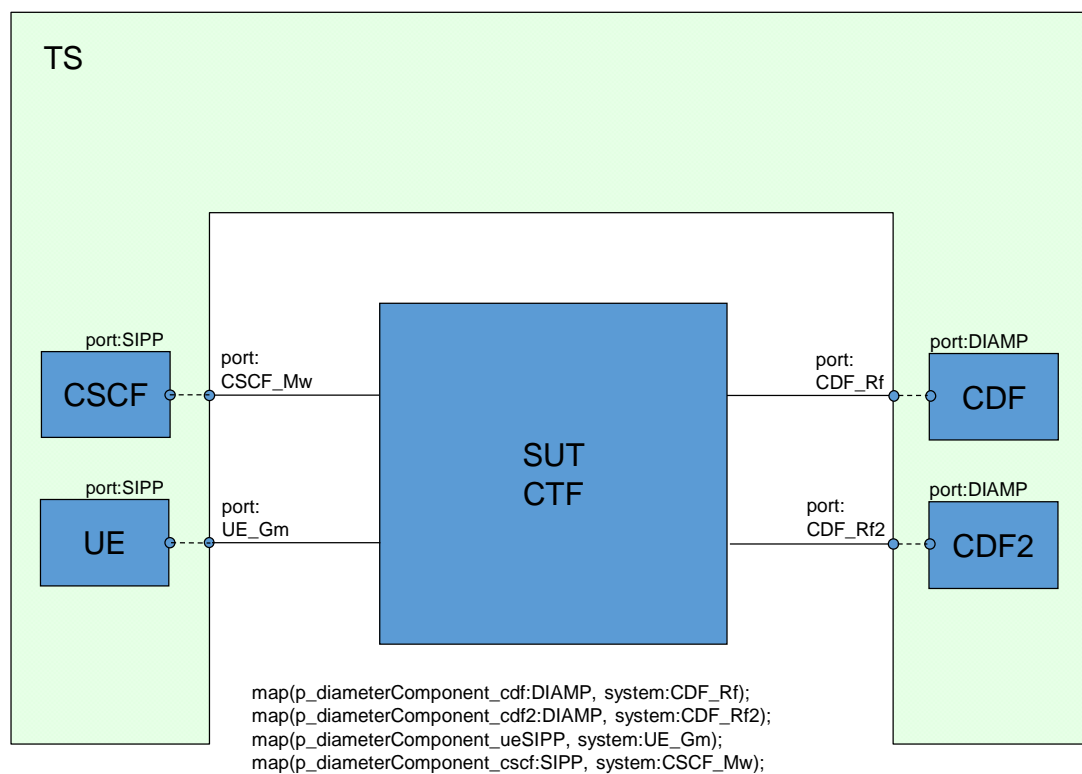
TS

port:SIPP
CSCF

port:
CSCF_Mw

port:SIPP
UE

port:
UE_Gm

SUT
CTF

port:
CDF_Rf

port:DIAMP
CDF

port:
CDF_Rf2

port:DIAMP
CDF2

map(p_diameterComponent_cdf:DIAMP, system:CDF_Rf);
map(p_diameterComponent_cdf2:DIAMP, system:CDF_Rf2);
map(p_diameterComponent_ueSIPP, system:UE_Gm);
map(p_diameterComponent_cscf:SIPP, system:CSCF_Mw);